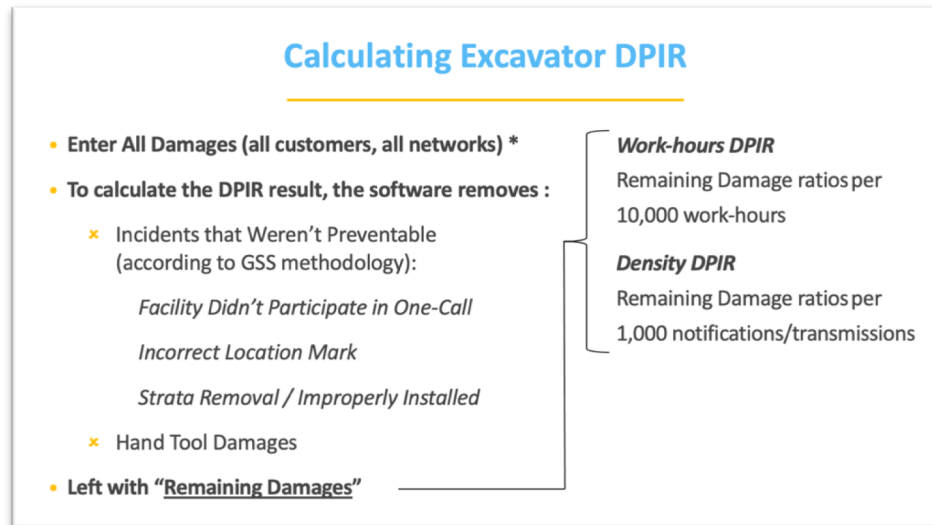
Calculating Excavator DPIR

- Enter All Damages (all customers, all networks) *
- To calculate the DPIR result, the software removes :
  - Incidents that Weren't Preventable (according to GSS methodology):

    Facility Didn't Participate in One-Call

    Incorrect Location Mark

    Strata Removal / Improperly Installed
  - Hand Tool Damages
- Left with "Remaining Damages"

Work-hours DPIR
Remaining Damage ratios per 10,000 work-hours

Density DPIR
Remaining Damage ratios per 1,000 notifications/transmissions